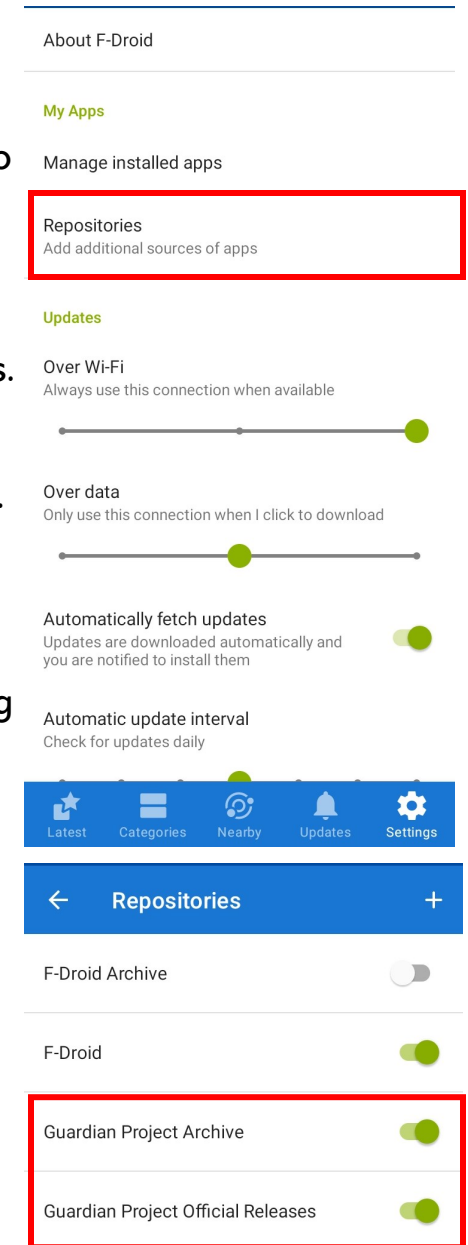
About F-Droid

My Apps

Manage installed apps

Repositories
Add additional sources of apps

Updates

Over Wi-Fi
Always use this connection when available

Over data
Only use this connection when I click to download

Automatically fetch updates
Updates are downloaded automatically and you are notified to install them

Automatic update interval
Check for updates daily

Latest Categories Nearby Updates Settings

← Repositories +

F-Droid Archive

F-Droid

Guardian Project Archive

Guardian Project Official Releases